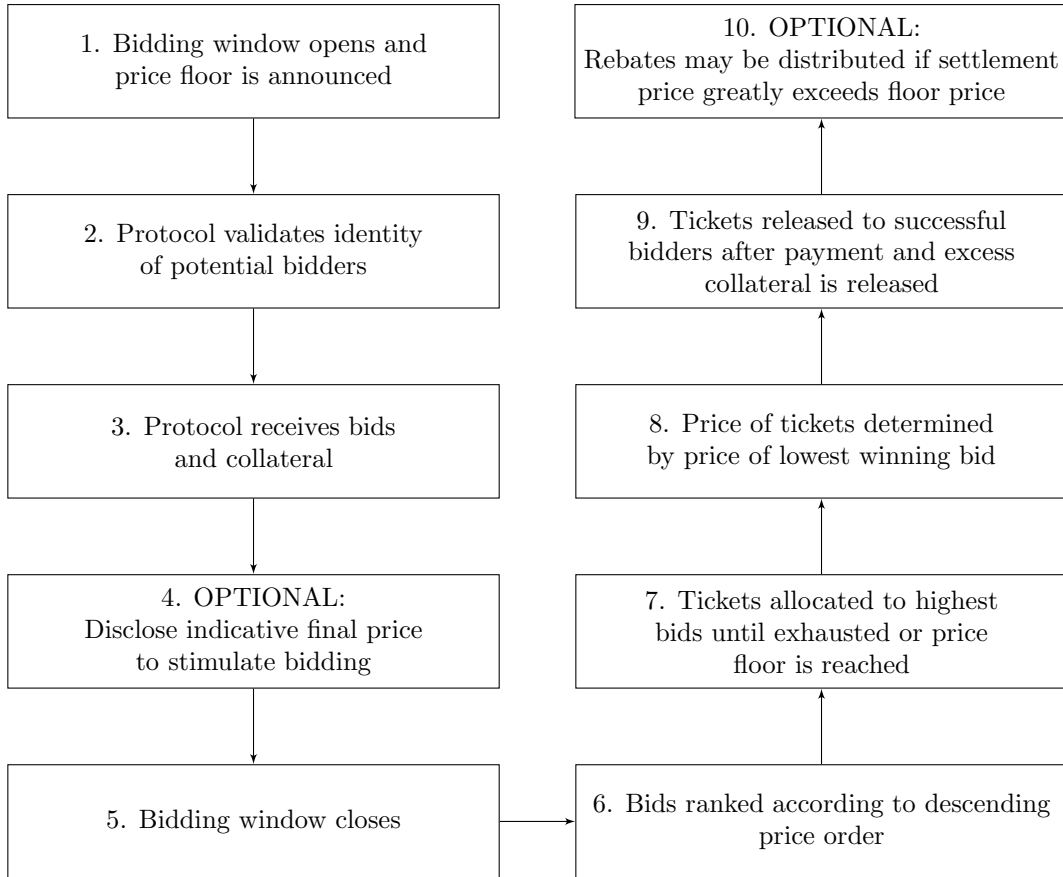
1. Bidding window opens and price floor is announced

2. Protocol validates identity of potential bidders

3. Protocol receives bids and collateral

4. OPTIONAL:
Disclose indicative final price to stimulate bidding

5. Bidding window closes

6. Bids ranked according to descending price order

7. Tickets allocated to highest bids until exhausted or price floor is reached

8. Price of tickets determined by price of lowest winning bid

9. Tickets released to successful bidders after payment and excess collateral is released

10. OPTIONAL:
Rebates may be distributed if settlement price greatly exceeds floor price